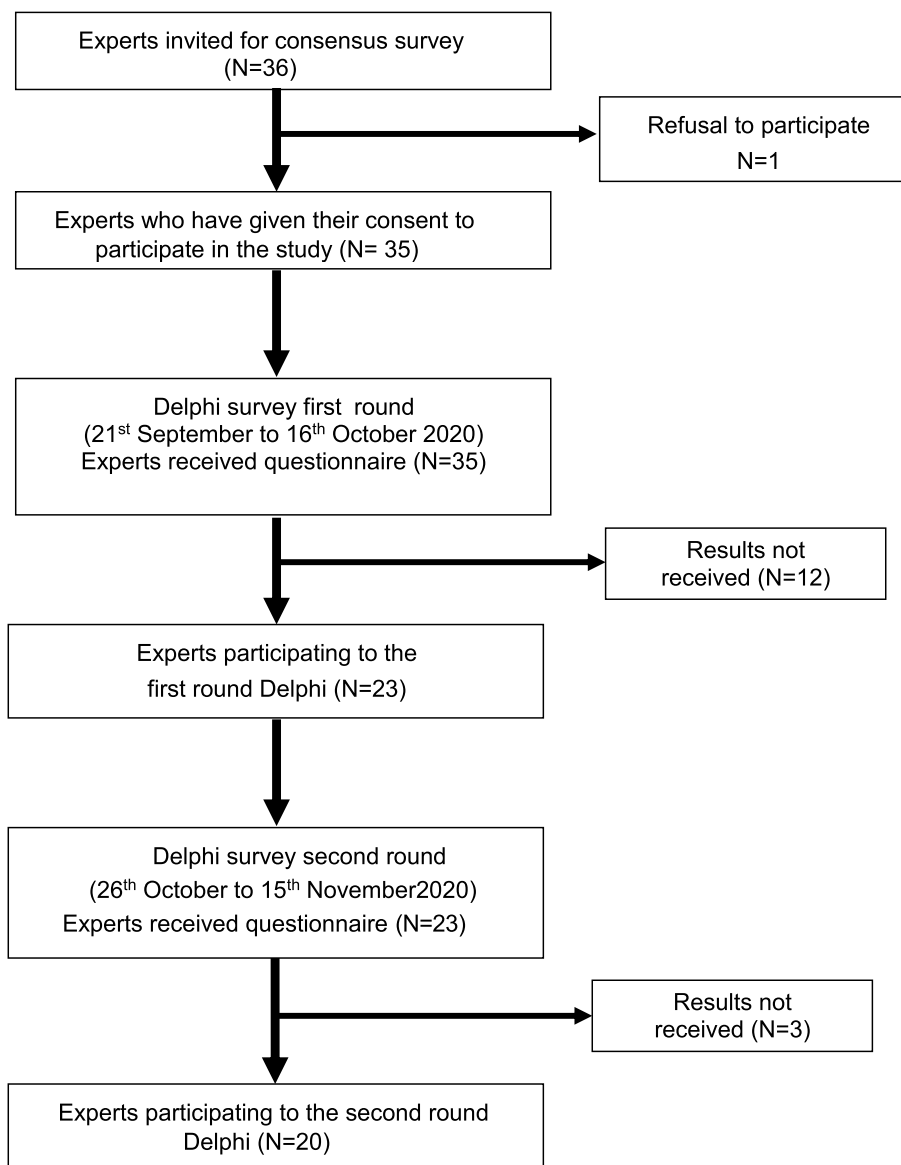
Experts invited for consensus survey (N=36)

Refusal to participate N=1

Experts who have given their consent to participate in the study (N= 35)

Delphi survey first round (21$^{st}$ September to 16$^{th}$ October 2020) Experts received questionnaire (N=35)

Results not received (N=12)

Experts participating to the first round Delphi (N=23)

Delphi survey second round (26$^{th}$ October to 15$^{th}$ November2020) Experts received questionnaire (N=23)

Results not received (N=3)

Experts participating to the second round Delphi (N=20)